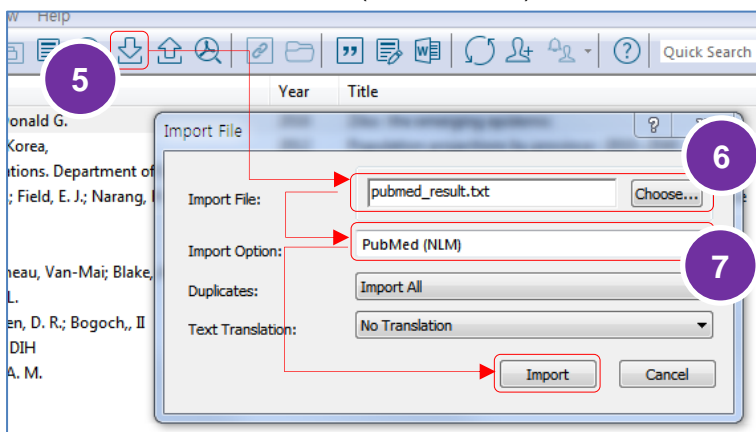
w Help

Quick Search

5

Year Title

ronald G.
Korea,
ations. Department of
; Field, E. J.; Narang,

neau, Van-Mai; Blake,
L.
en, D. R.; Bogoch,, II
DIH
A. M.

Import File

?

6

Import File: pubmed_result.txt Choose...

Import Option: PubMed (NLM)

7

Duplicates: Import All

Text Translation: No Translation

Import Cancel